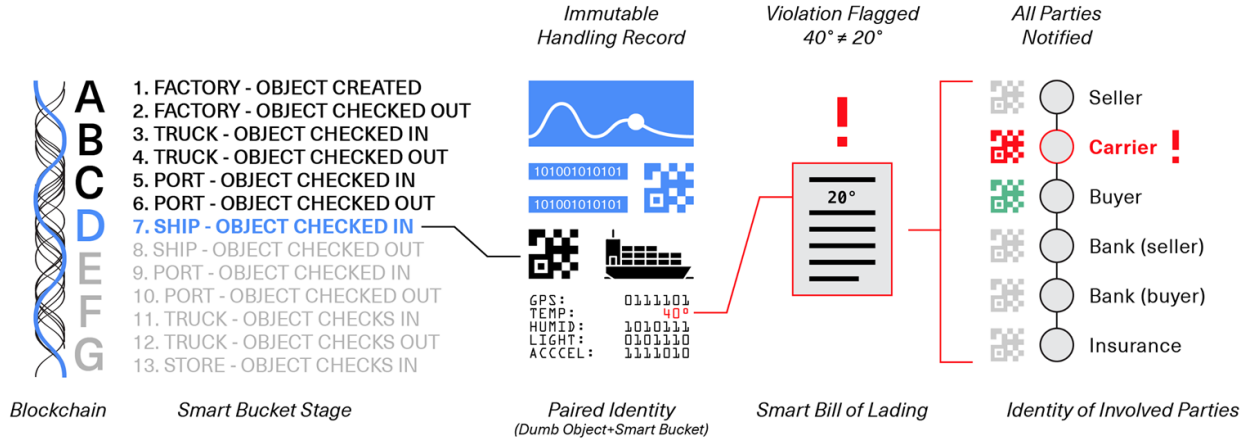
Immutable
Handling Record

Violation Flagged
$40° \neq 20°$

All Parties
Notified

A
B
C
D
E
F
G

1. FACTORY - OBJECT CREATED
2. FACTORY - OBJECT CHECKED OUT
3. TRUCK - OBJECT CHECKED IN
4. TRUCK - OBJECT CHECKED OUT
5. PORT - OBJECT CHECKED IN
6. PORT - OBJECT CHECKED OUT
7. SHIP - OBJECT CHECKED IN
8. SHIP - OBJECT CHECKED OUT
9. PORT - OBJECT CHECKED IN
10. PORT - OBJECT CHECKED OUT
11. TRUCK - OBJECT CHECKS IN
12. TRUCK - OBJECT CHECKS OUT
13. STORE - OBJECT CHECKS IN

101001010101
101001010101

GPS: 0111101
TEMP: 40°
HUMID: 1010111
LIGHT: 0101110
ACCCEL: 1111010

!
20°

Seller
Carrier !
Buyer
Bank (seller)
Bank (buyer)
Insurance

Blockchain
Smart Bucket Stage
Paired Identity
(Dumb Object+Smart Bucket)
Smart Bill of Lading
Identity of Involved Parties